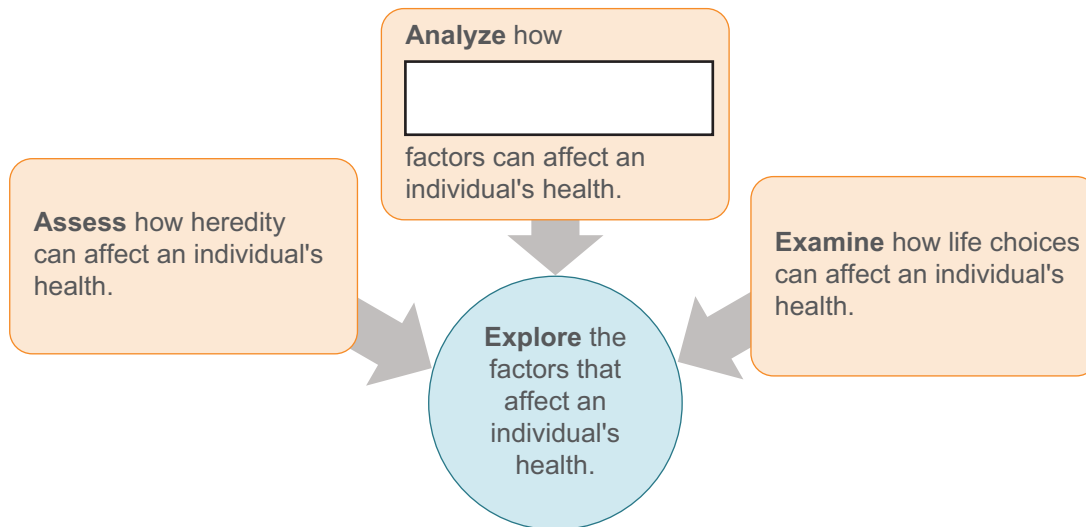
Analyze how

factors can affect an individual's health.

Assess how heredity can affect an individual's health.

Examine how life choices can affect an individual's health.

Explore the factors that affect an individual's health.